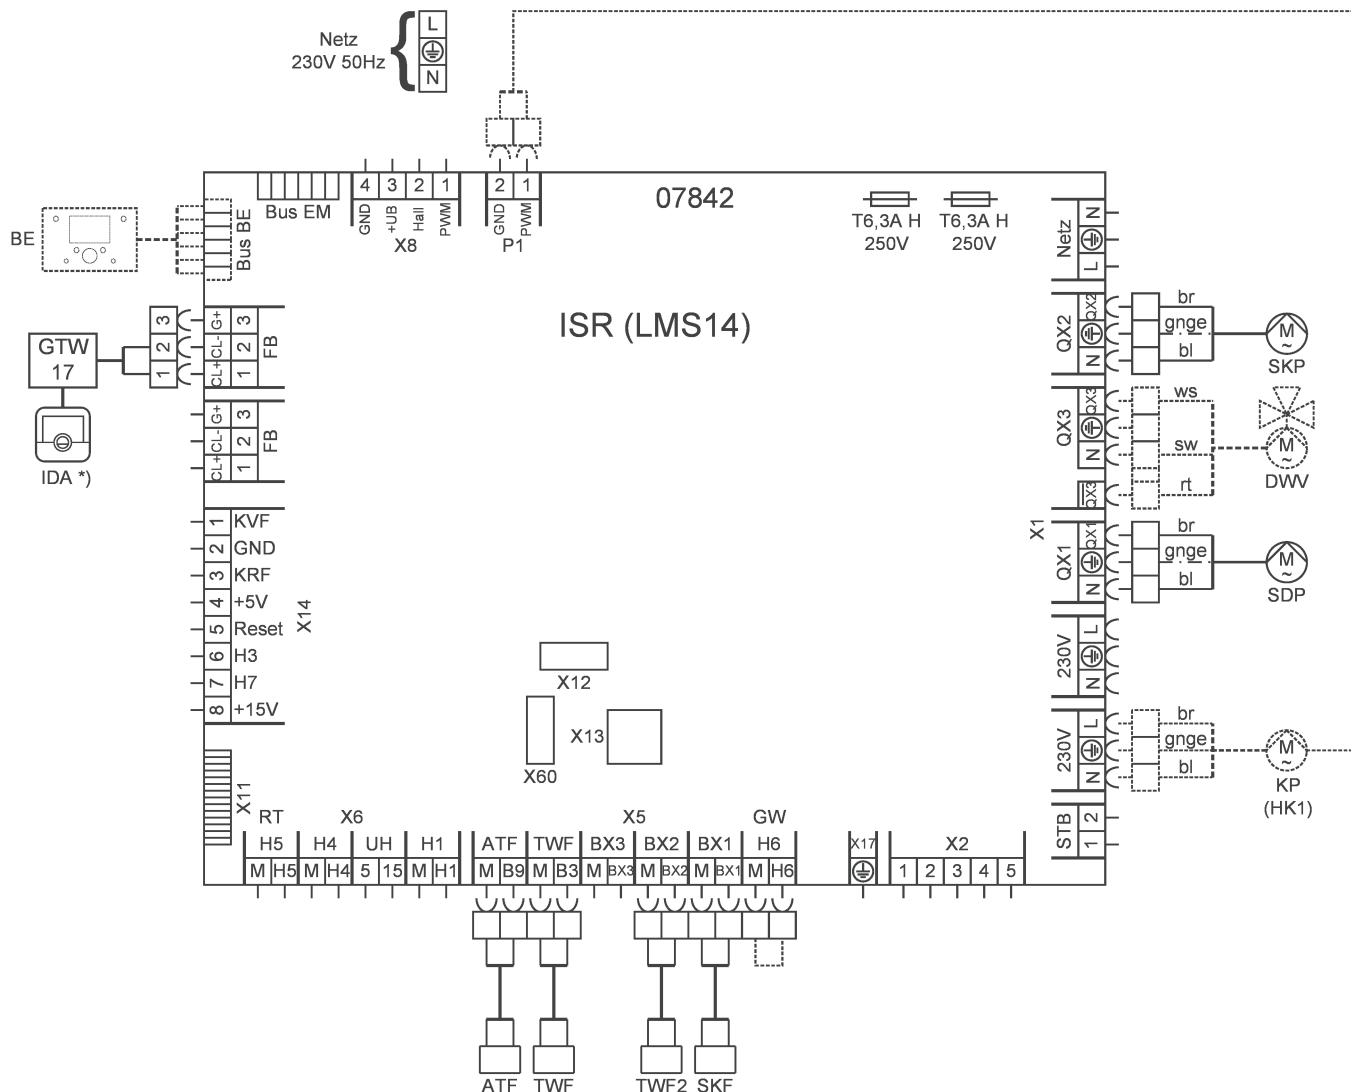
Netz
230V 50Hz
L
N

07842

T6,3A H
250V
T6,3A H
250V

4 3 2 1
GND +UB Hall PWM
X8

2 1
GND PWM
P1

Bus EM

BE
Bus BE

GTW
17

IDA *)

3 2 1
G+ CL- CL+
3 2 1
FB

G+ CL- CL+
3 2 1
FB

ISR (LMS14)

Netz
N
L

QX2
QX2
N
br
gnge
bl
SKP

QX3
QX3
N
ws
sw
rt
QX3
DWV

X1

QX1
QX1
N
br
gnge
bl
SDP

230V
L
N

230V
L
N
br
gnge
bl
KP
(HK1)

STB
2
1

1 KVF
2 GND
3 KRF
4 +5V
5 Reset
6 H3
7 H7
8 +15V
X14

X12
X13
X60

X11

RT
X6
H5 H4 UH H1
M H5 M H4 5 15 M H1

X5
GW
ATF TWF BX3 BX2 BX1 H6
M B9 M B3 M BX3 M BX2 M BX1 M H6

X17

X2
1 2 3 4 5

ATF TWF TWF2 SKF